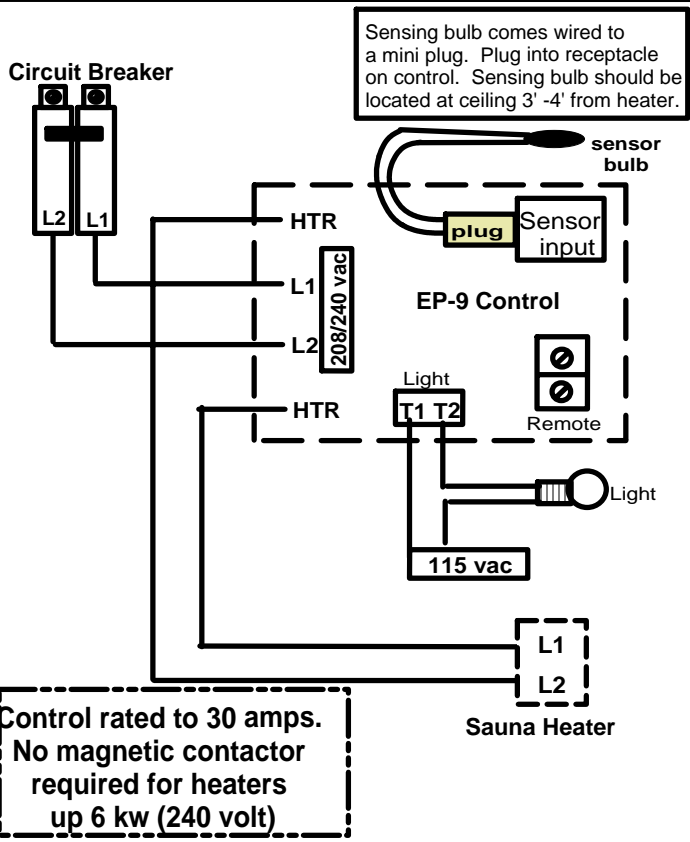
Sensing bulb comes wired to a mini plug. Plug into receptacle on control. Sensing bulb should be located at ceiling 3' -4' from heater.

Circuit Breaker

L2 L1

sensor bulb

HTR

plug

Sensor input

L1

208/240 vac

EP-9 Control

L2

Light

HTR

T1 T2

Remote

Light

115 vac

L1

L2

Control rated to 30 amps. No magnetic contactor required for heaters up 6 kw (240 volt)

Sauna Heater